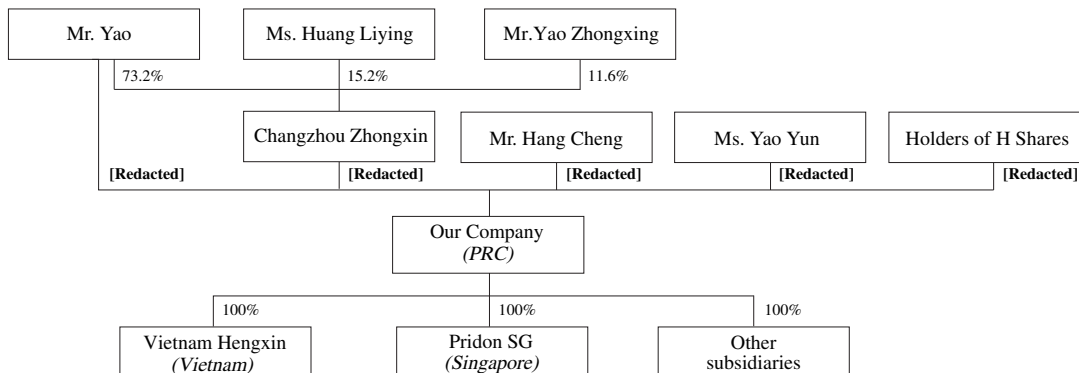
Mr. Yao

Ms. Huang Liying

Mr.Yao Zhongxing

73.2%

15.2%

11.6%

Changzhou Zhongxin

Mr. Hang Cheng

Ms. Yao Yun

Holders of H Shares

[Redacted]

[Redacted]

[Redacted]

[Redacted]

[Redacted]

Our Company
*(PRC)*

100%

100%

100%

Vietnam Hengxin
*(Vietnam)*

Pridon SG
*(Singapore)*

Other subsidiaries